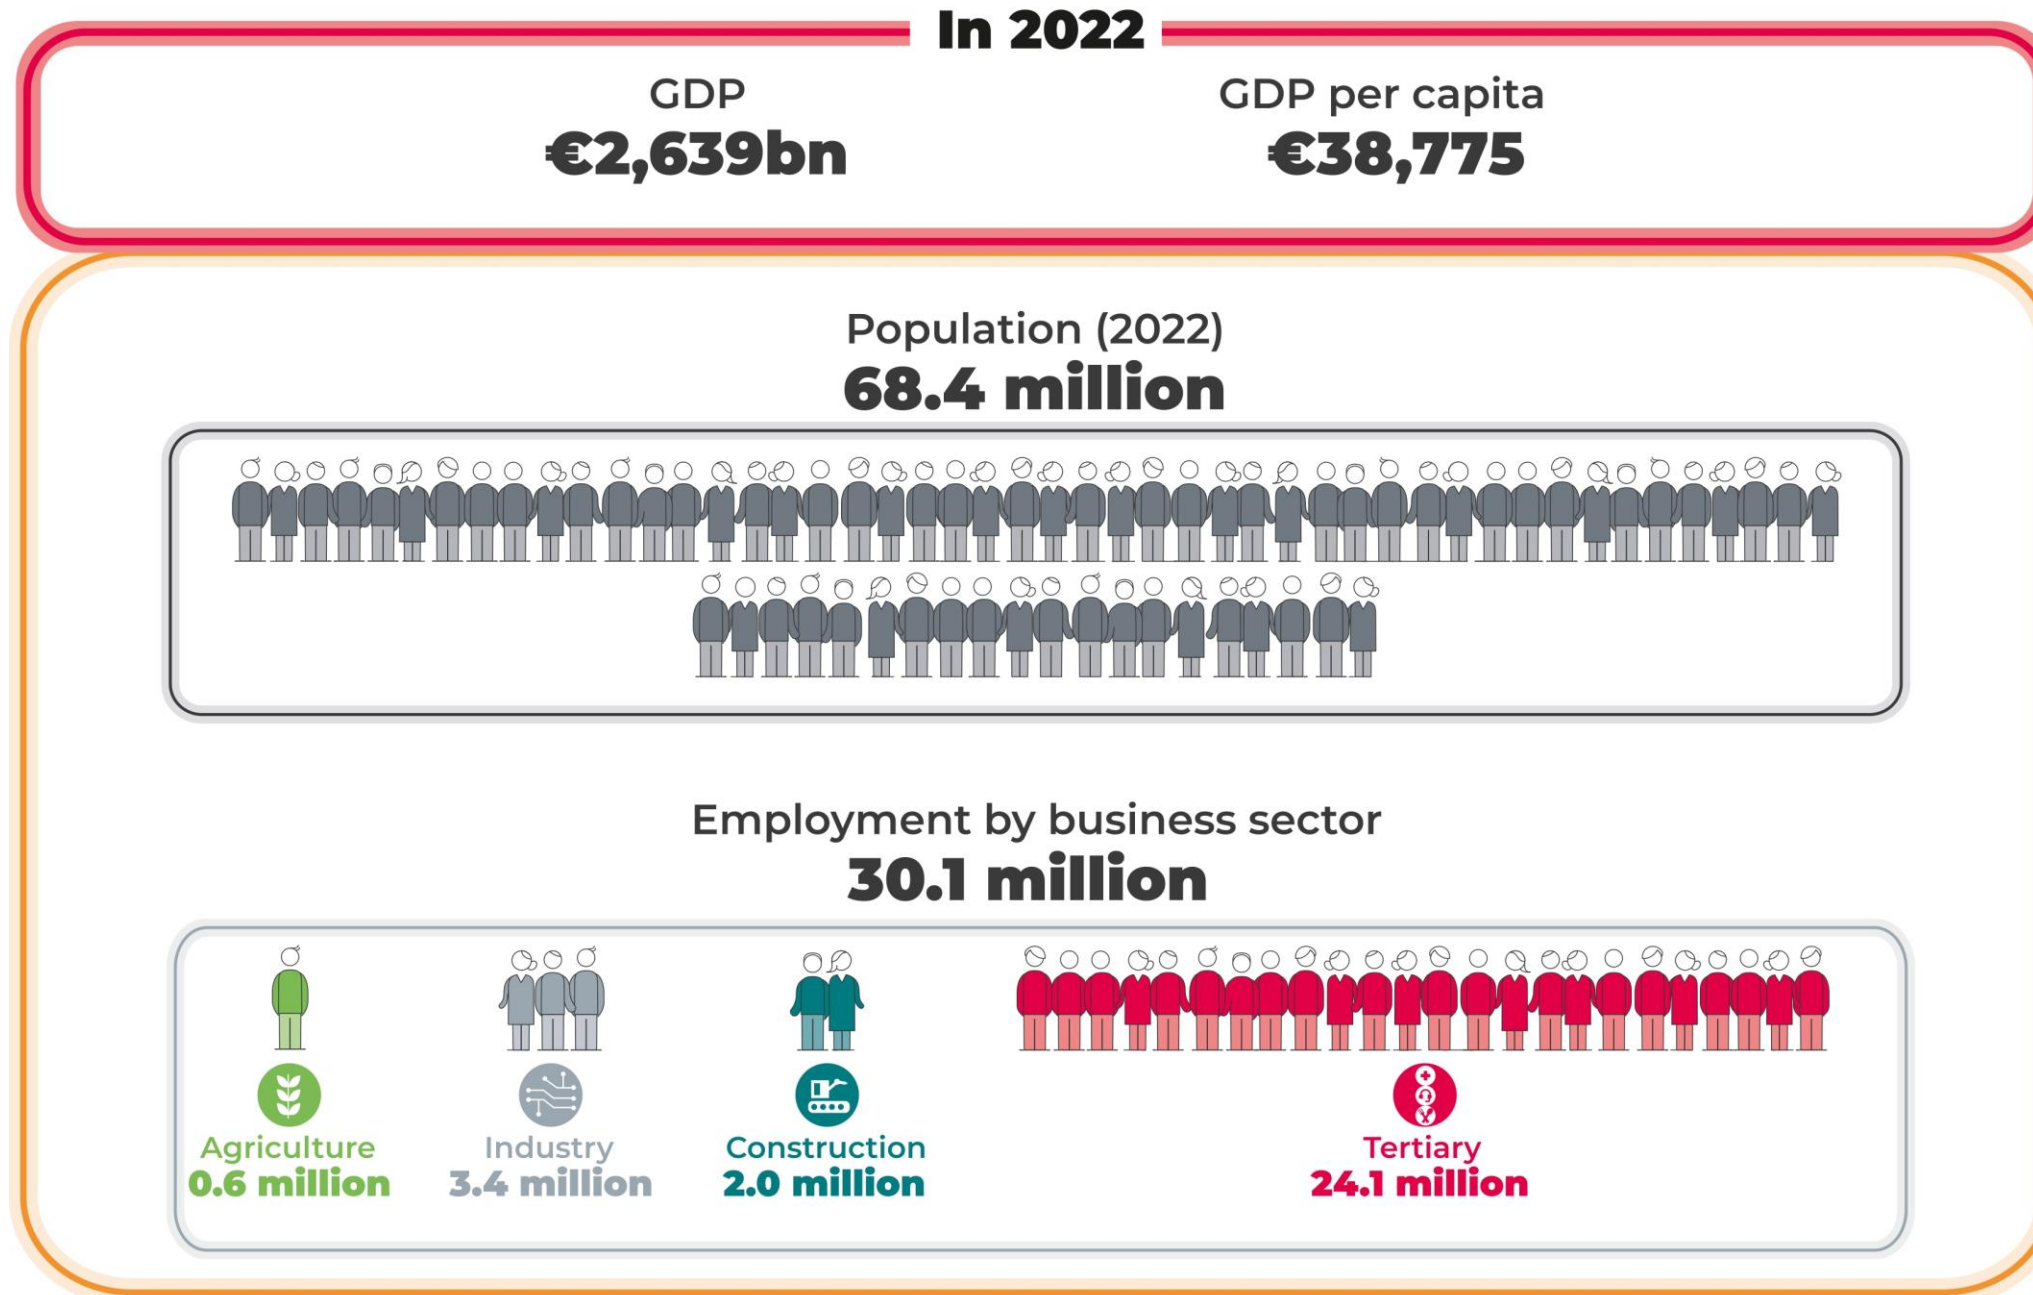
In 2022

GDP
€2,639bn

GDP per capita
€38,775

Population (2022)
68.4 million

Employment by business sector
30.1 million

Agriculture
0.6 million

Industry
3.4 million

Construction
2.0 million

Tertiary
24.1 million